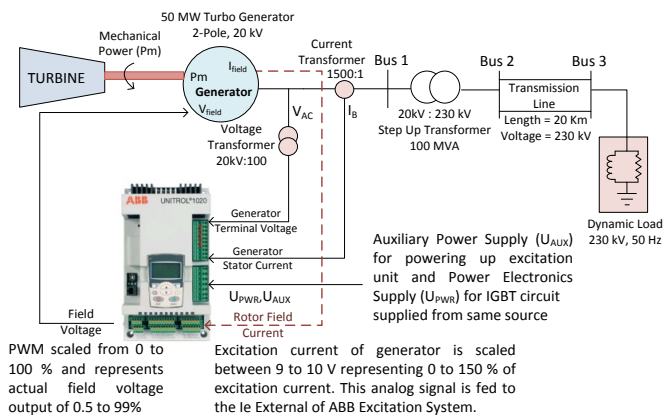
50 MW Turbo Generator
2-Pole, 20 kV

Mechanical Power (Pm)

TURBINE

Pm
$I_{field}$
Generator
$V_{field}$

Current Transformer 1500:1

$V_{AC}$

$I_B$

Voltage Transformer 20kV:100

Bus 1

20kV : 230 kV
Step Up Transformer
100 MVA

Bus 2

Transmission Line
Length = 20 Km
Voltage = 230 kV

Bus 3

Dynamic Load
230 kV, 50 Hz

ABB

UNITROL®1020

Generator Terminal Voltage

Generator Stator Current

Auxiliary Power Supply ($U_{AUX}$) for powering up excitation unit and Power Electronics Supply ($U_{PWR}$) for IGBT circuit supplied from same source

$U_{PWR}$,$U_{AUX}$

Field Voltage

Rotor Field Current

PWM scaled from 0 to 100 % and represents actual field voltage output of 0.5 to 99%

Excitation current of generator is scaled between 9 to 10 V representing 0 to 150 % of excitation current. This analog signal is fed to the Ie External of ABB Excitation System.